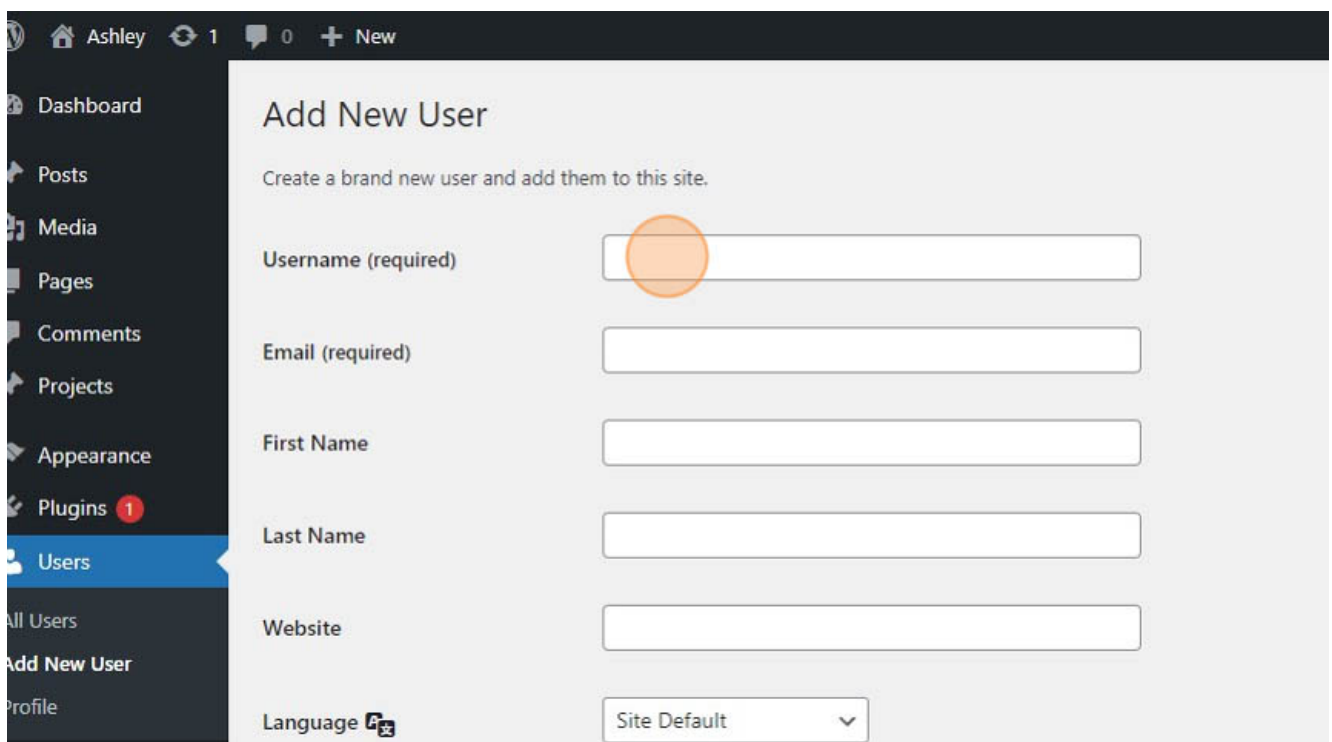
Ashley 1 0 New

Dashboard
Posts
Media
Pages
Comments
Projects
Appearance
Plugins 1
Users
All Users
Add New User
Profile

Add New User

Create a brand new user and add them to this site.

Username (required)

Email (required)

First Name

Last Name

Website

Language

Site Default